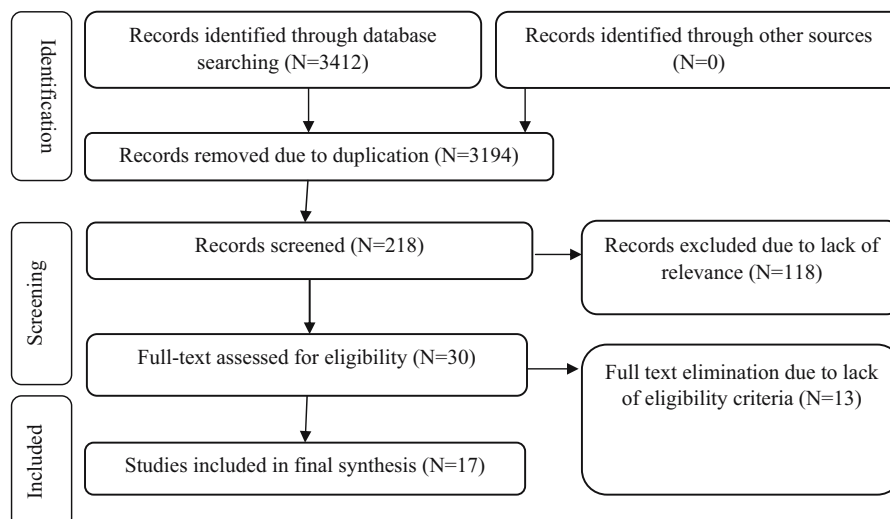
Identification

Records identified through database searching (N=3412)

Records identified through other sources (N=0)

Records removed due to duplication (N=3194)

Screening

Records screened (N=218)

Records excluded due to lack of relevance (N=118)

Full-text assessed for eligibility (N=30)

Full text elimination due to lack of eligibility criteria (N=13)

Included

Studies included in final synthesis (N=17)